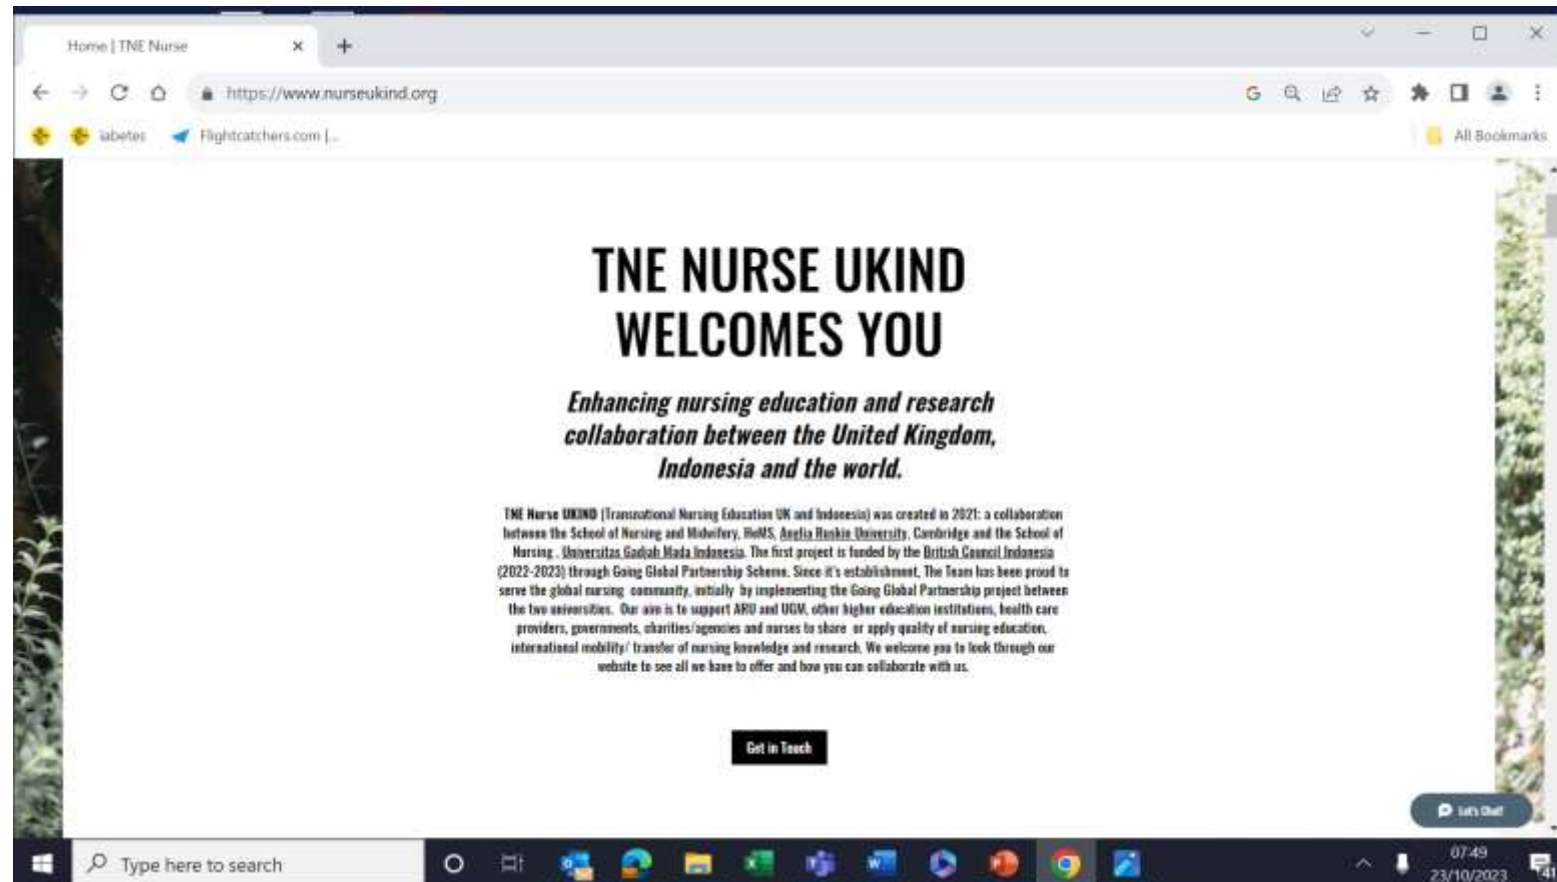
Home | TNE Nurse

https://www.nurseukind.org

iabetes Flightcatchers.com |...

All Bookmarks

TNE NURSE UKIND WELCOMES YOU

Enhancing nursing education and research collaboration between the United Kingdom, Indonesia and the world.

TNE Nurse UKIND (Transnational Nursing Education UK and Indonesia) was created in 2021: a collaboration between the School of Nursing and Midwifery, HeMS, Anglia Ruskin University, Cambridge and the School of Nursing , Universitas Gadjah Mada Indonesia. The first project is funded by the British Council Indonesia (2022-2023) through Going Global Partnership Scheme. Since it's establishment, The Team has been proud to serve the global nursing community, initially by implementing the Going Global Partnership project between the two universities. Our aim is to support ARU and UGM, other higher education institutions, health care providers, governments, charities/agencies and nurses to share or apply quality of nursing education, international mobility/ transfer of nursing knowledge and research. We welcome you to look through our website to see all we have to offer and how you can collaborate with us.

Get in Touch

Let's Chat!

Type here to search

07:49
23/10/2023